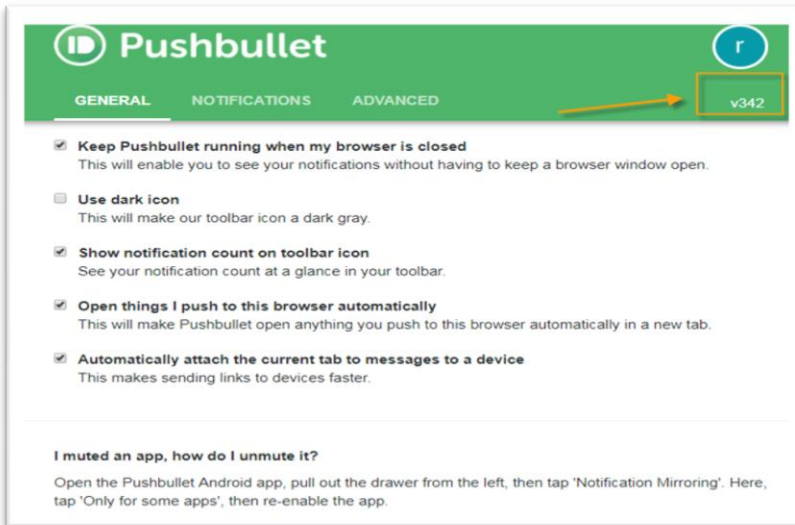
Pushbullet

r

GENERAL NOTIFICATIONS ADVANCED

v342

Keep Pushbullet running when my browser is closed
This will enable you to see your notifications without having to keep a browser window open.

Use dark icon
This will make our toolbar icon a dark gray.

Show notification count on toolbar icon
See your notification count at a glance in your toolbar.

Open things I push to this browser automatically
This will make Pushbullet open anything you push to this browser automatically in a new tab.

Automatically attach the current tab to messages to a device
This makes sending links to devices faster.

I muted an app, how do I unmute it?

Open the Pushbullet Android app, pull out the drawer from the left, then tap 'Notification Mirroring'. Here, tap 'Only for some apps', then re-enable the app.